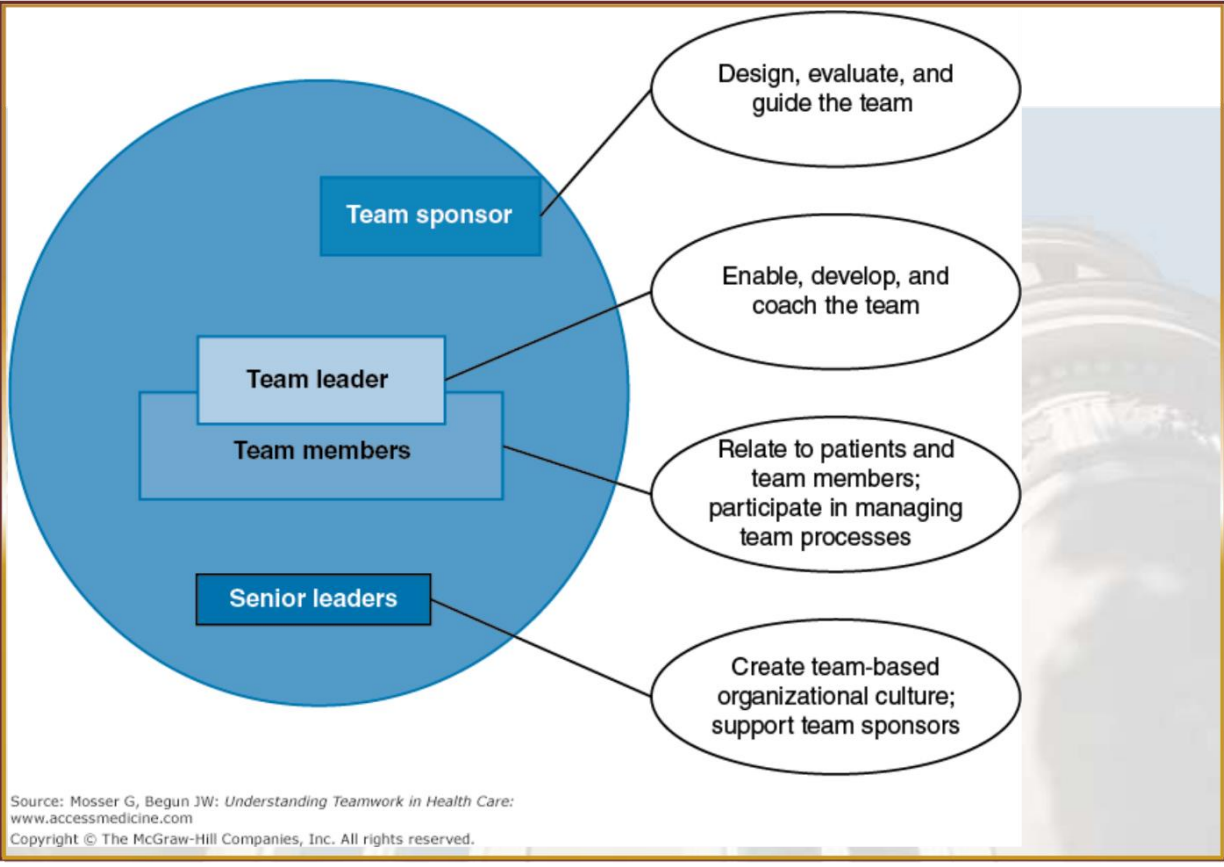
Design, evaluate, and guide the team

Team sponsor

Enable, develop, and coach the team

Team leader

Team members

Relate to patients and team members; participate in managing team processes

Senior leaders

Create team-based organizational culture; support team sponsors

Source: Mosser G, Begun JW: Understanding Teamwork in Health Care: www.accessmedicine.com
Copyright © The McGraw-Hill Companies, Inc. All rights reserved.